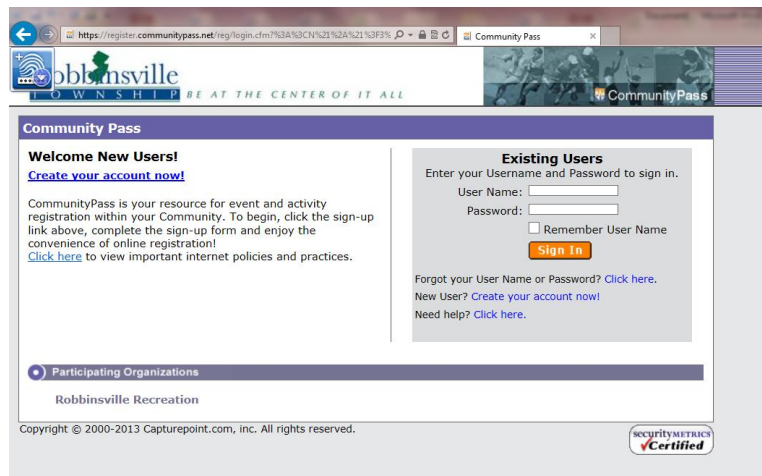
https://register.communitypass.net/reg/login.cfm?%3A%3CN%21%2A%21%3F3%

Community Pass

obbinsville
TOWNSHIP BE AT THE CENTER OF IT ALL

CommunityPass

Community Pass

Welcome New Users!

Create your account now!

CommunityPass is your resource for event and activity registration within your Community. To begin, click the sign-up link above, complete the sign-up form and enjoy the convenience of online registration!
Click here to view important internet policies and practices.

Existing Users

Enter your Username and Password to sign in.

User Name:

Password:

Remember User Name

Sign In

Forgot your User Name or Password? Click here.
New User? Create your account now!
Need help? Click here.

Participating Organizations

Robbinsville Recreation

Copyright © 2000-2013 Capturepoint.com, inc. All rights reserved.

securityMETRICS Certified